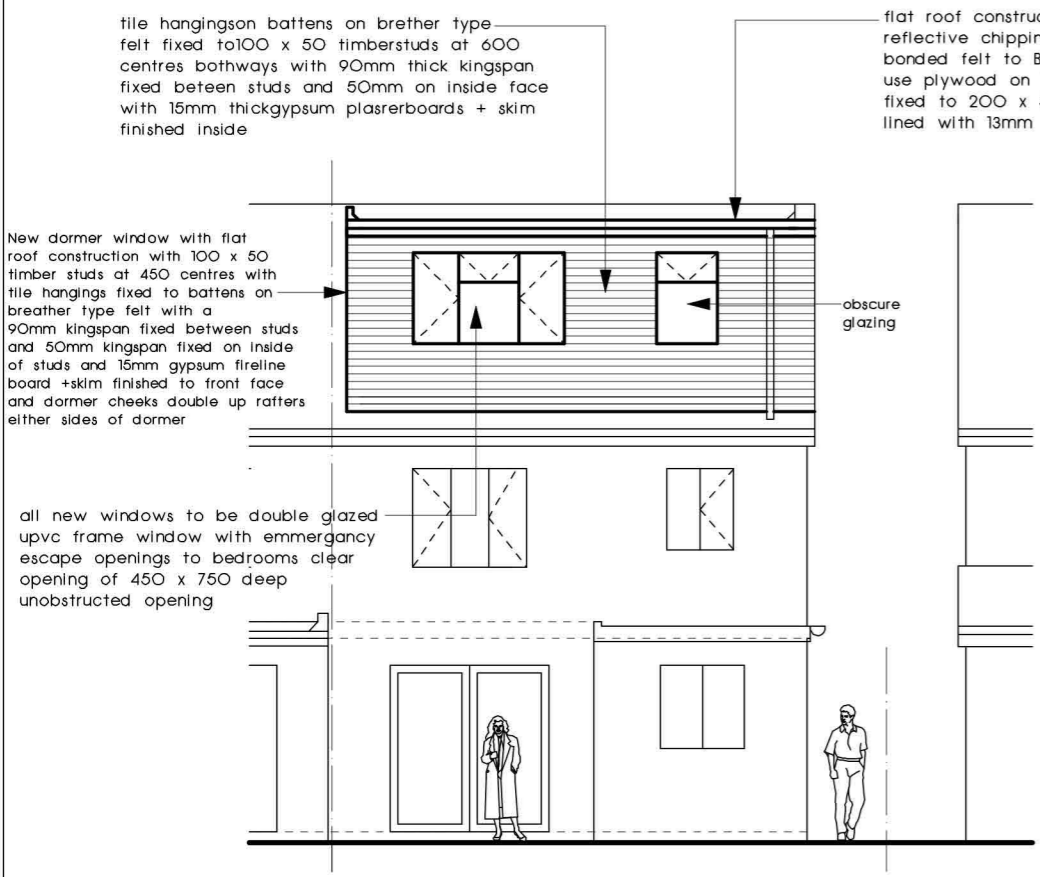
tile hangingson battens on brether type felt fixed to100 x 50 timberstuds at 600 centres bothways with 90mm thick kingspan fixed beteen studs and 50mm on inside face with 15mm thickgypsum plasrerboards + skim finished inside

flat roof construc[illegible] reflective chippin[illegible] bonded felt to B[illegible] use plywood on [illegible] fixed to 200 x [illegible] lined with 13mm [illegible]

New dormer window with flat roof construction with 100 x 50 timber studs at 450 centres with tile hangings fixed to battens on breather type felt with a 90mm kingspan fixed between studs and 50mm kingspan fixed on inside of studs and 15mm gypsum fireline board +skim finished to front face and dormer cheeks double up rafters either sides of dormer

obscure glazing

all new windows to be double glazed upvc frame window with emmergancy escape openings to bedrooms clear opening of 450 x 750 deep unobstructed opening